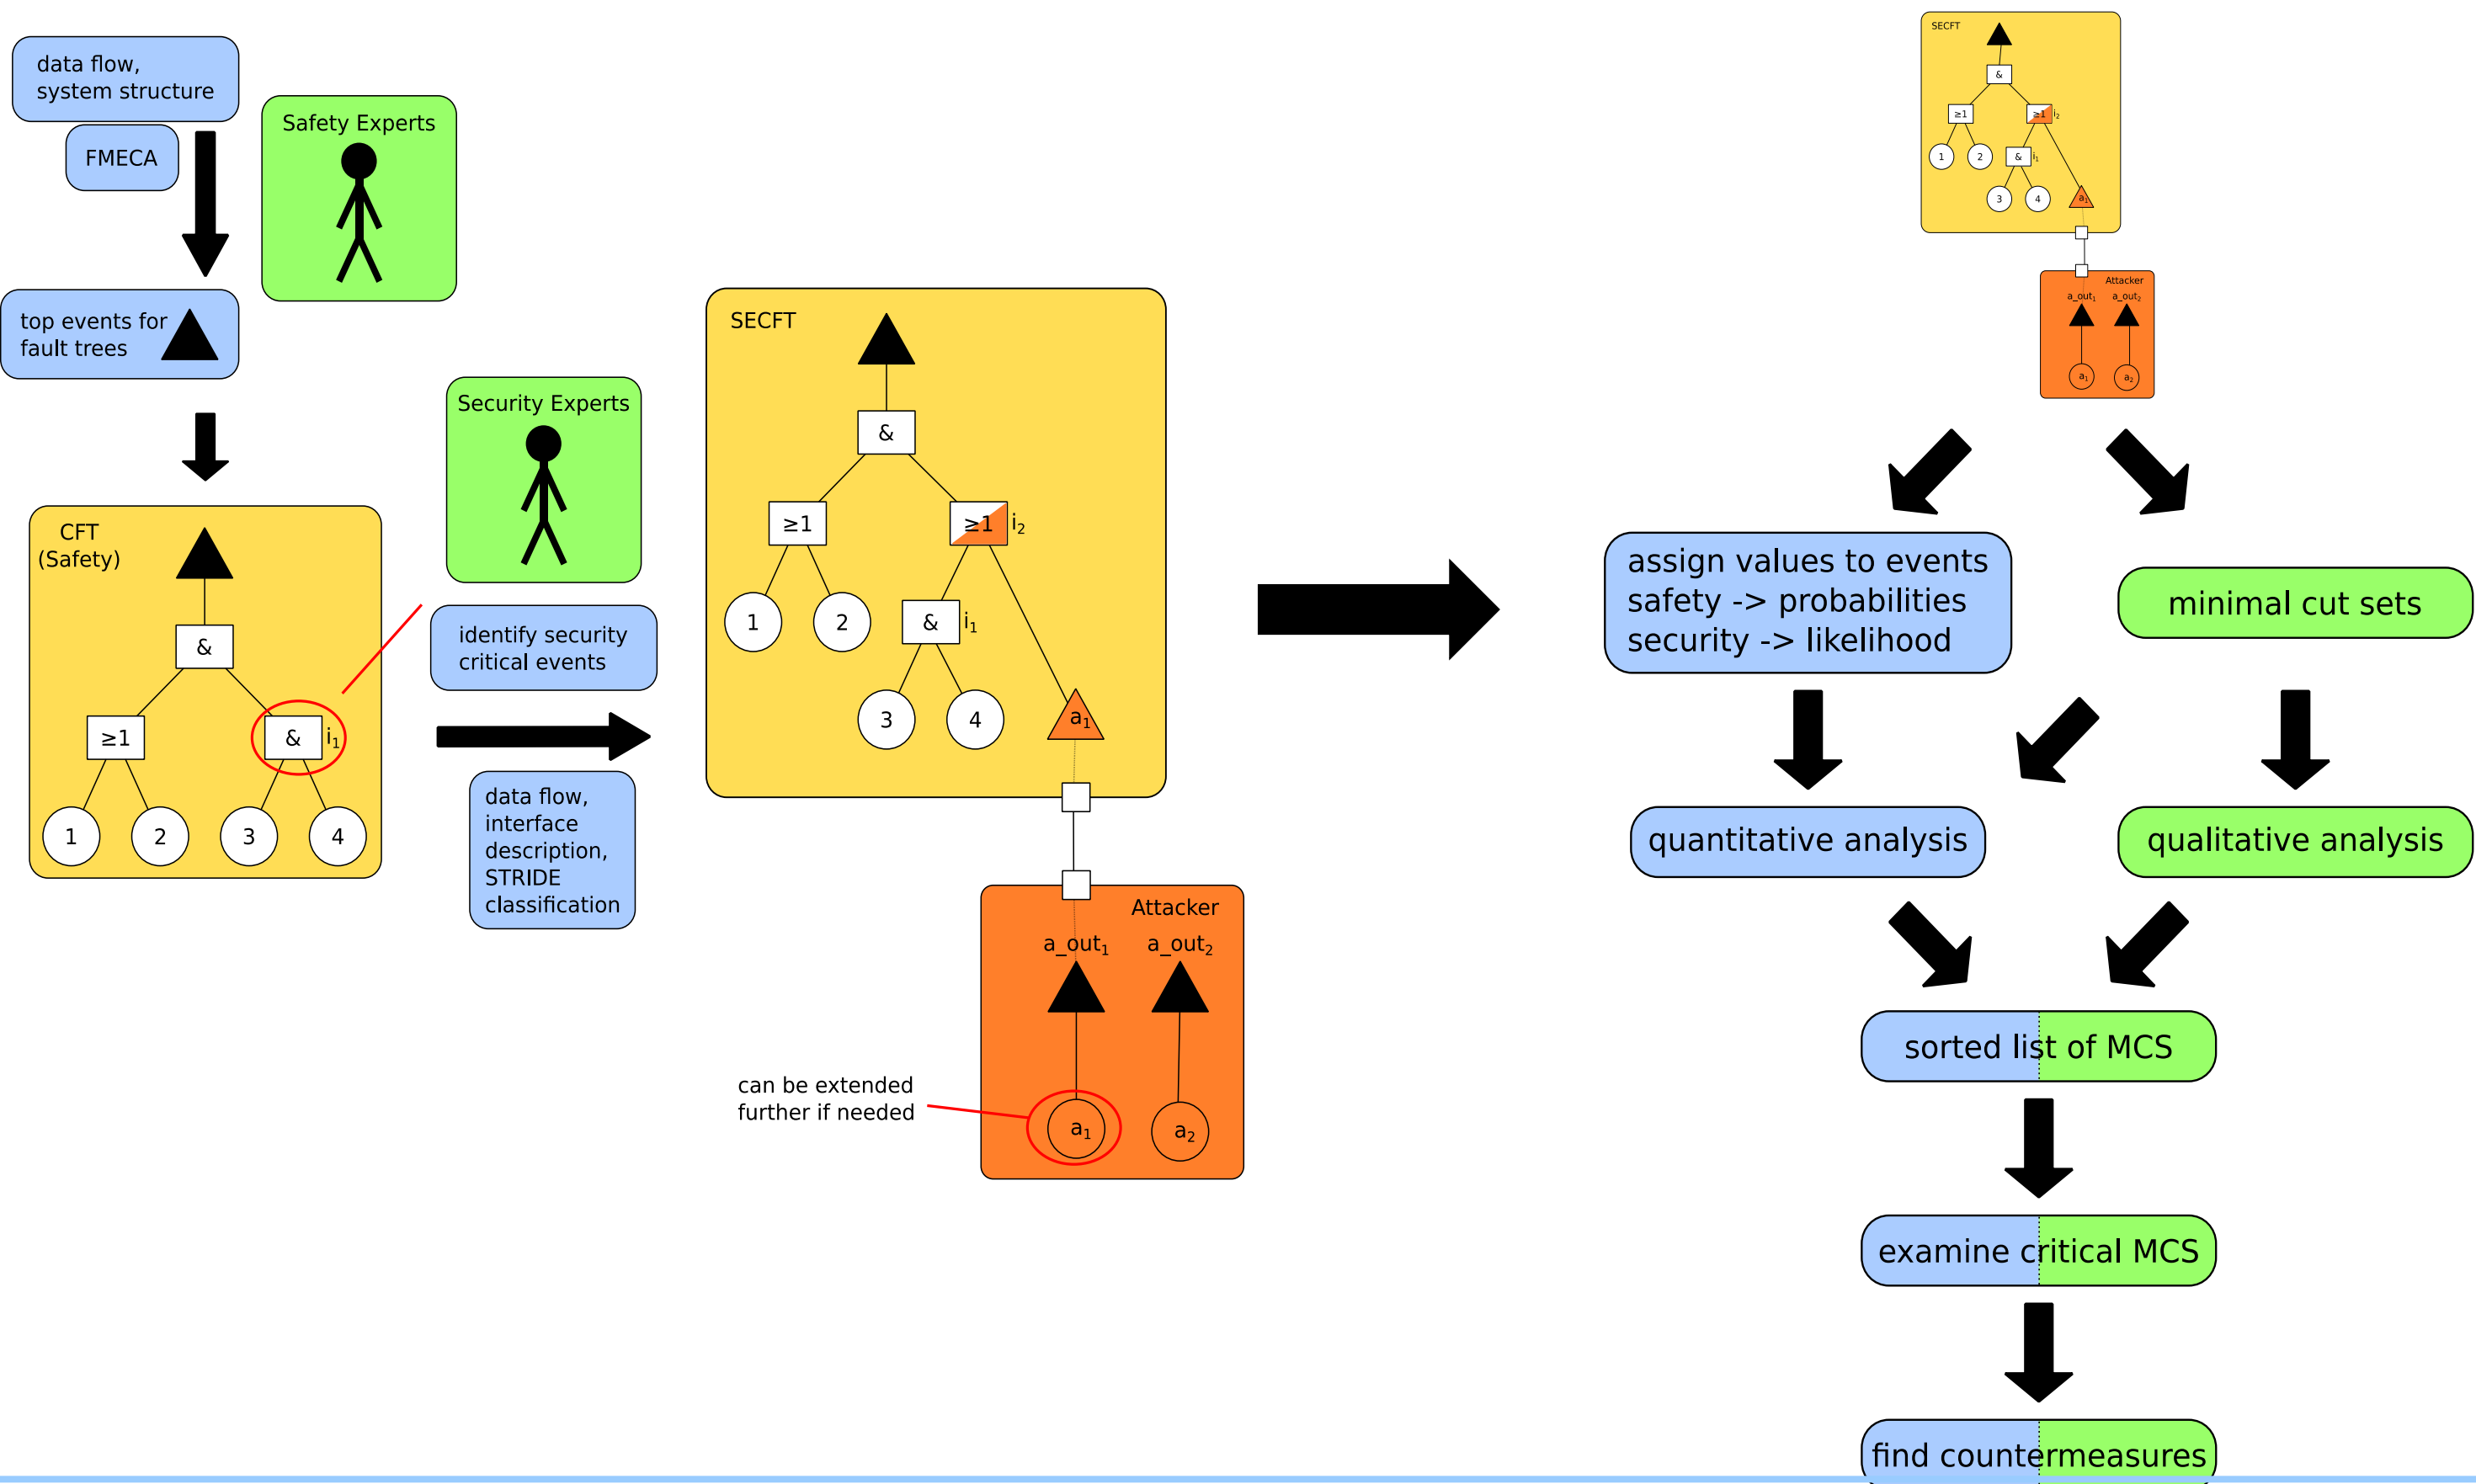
data flow, system structure

FMECA

Safety Experts

top events for fault trees

CFT (Safety)

&

$\geq 1$

&

$i_1$

1

2

3

4

Security Experts

identify security critical events

data flow, interface description, STRIDE classification

SECFT

&

$\geq 1$

$\geq 1$

$i_2$

1

2

&

$i_1$

3

4

$a_1$

Attacker

$a\_out_1$

$a\_out_2$

$a_1$

$a_2$

can be extended further if needed

SECFT

&

$\geq 1$

$\geq 1$

$i_2$

1

2

&

$i_1$

3

4

$a_1$

Attacker

$a\_out_1$

$a\_out_2$

$a_1$

$a_2$

assign values to events
safety -> probabilities
security -> likelihood

minimal cut sets

quantitative analysis

qualitative analysis

sorted list of MCS

examine critical MCS

find countermeasures